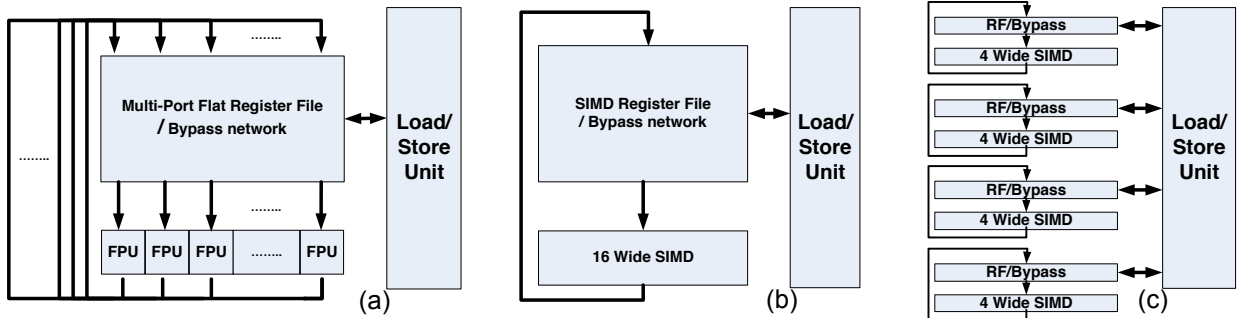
........

........

Multi-Port Flat Register File / Bypass network

........

FPU FPU FPU ........ FPU

Load/ Store Unit

(a)

SIMD Register File / Bypass network

16 Wide SIMD

Load/ Store Unit

(b)

RF/Bypass

4 Wide SIMD

RF/Bypass

4 Wide SIMD

RF/Bypass

4 Wide SIMD

RF/Bypass

4 Wide SIMD

Load/ Store Unit

(c)